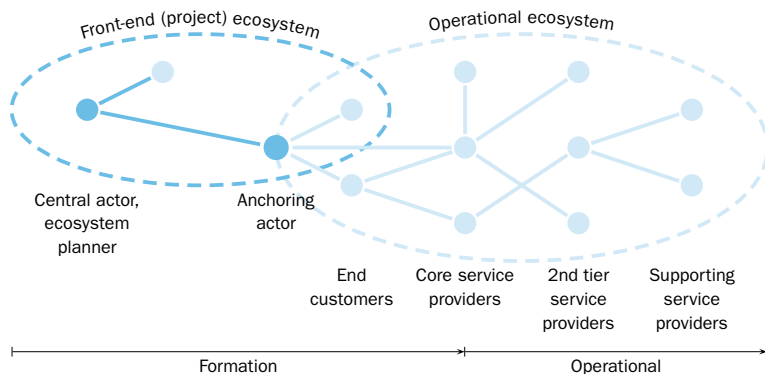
Front-end (project) ecosystem

Operational ecosystem

Central actor, ecosystem planner

Anchoring actor

End customers

Core service providers

2nd tier service providers

Supporting service providers

Formation

Operational